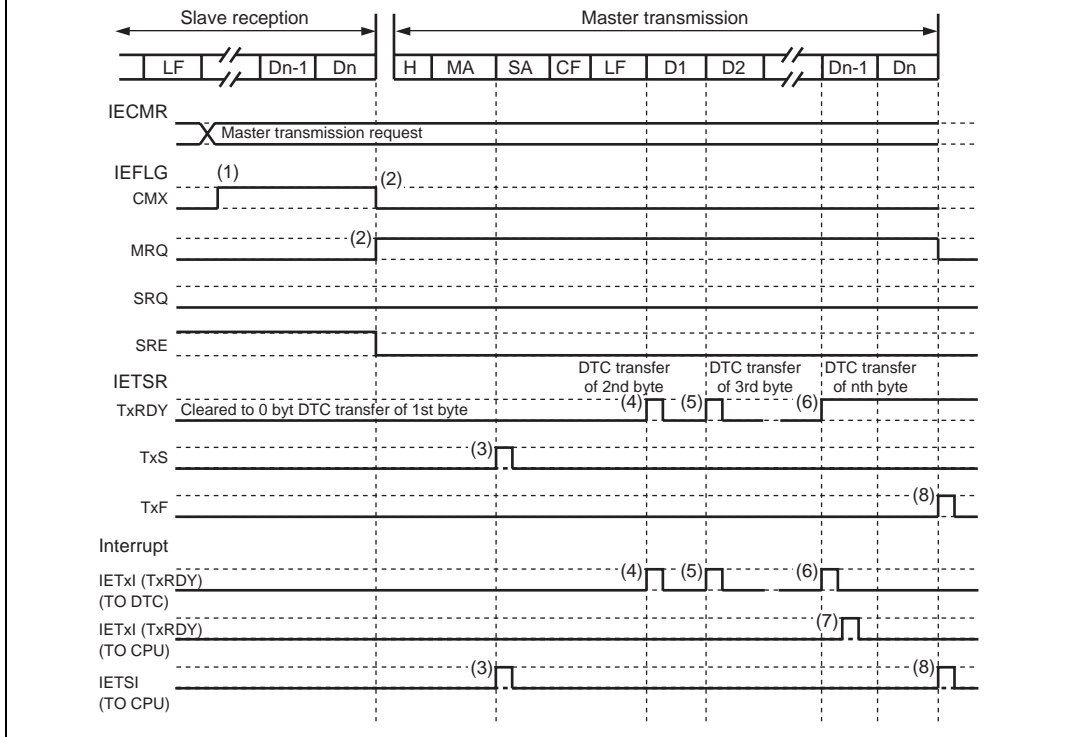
Slave reception

Master transmission

LF

Dn-1

Dn

H

MA

SA

CF

LF

D1

D2

Dn-1

Dn

IECMR

Master transmission request

IEFLG

(1)

(2)

CMX

MRQ

(2)

SRQ

SRE

IETSR

DTC transfer of 2nd byte

DTC transfer of 3rd byte

DTC transfer of nth byte

TxRDY

Cleared to 0 byt DTC transfer of 1st byte

(4)

(5)

(6)

TxS

(3)

TxF

(8)

Interrupt

IETxI (TxRDY) (TO DTC)

(4)

(5)

(6)

IETxI (TxRDY) (TO CPU)

(7)

IETSI (TO CPU)

(3)

(8)